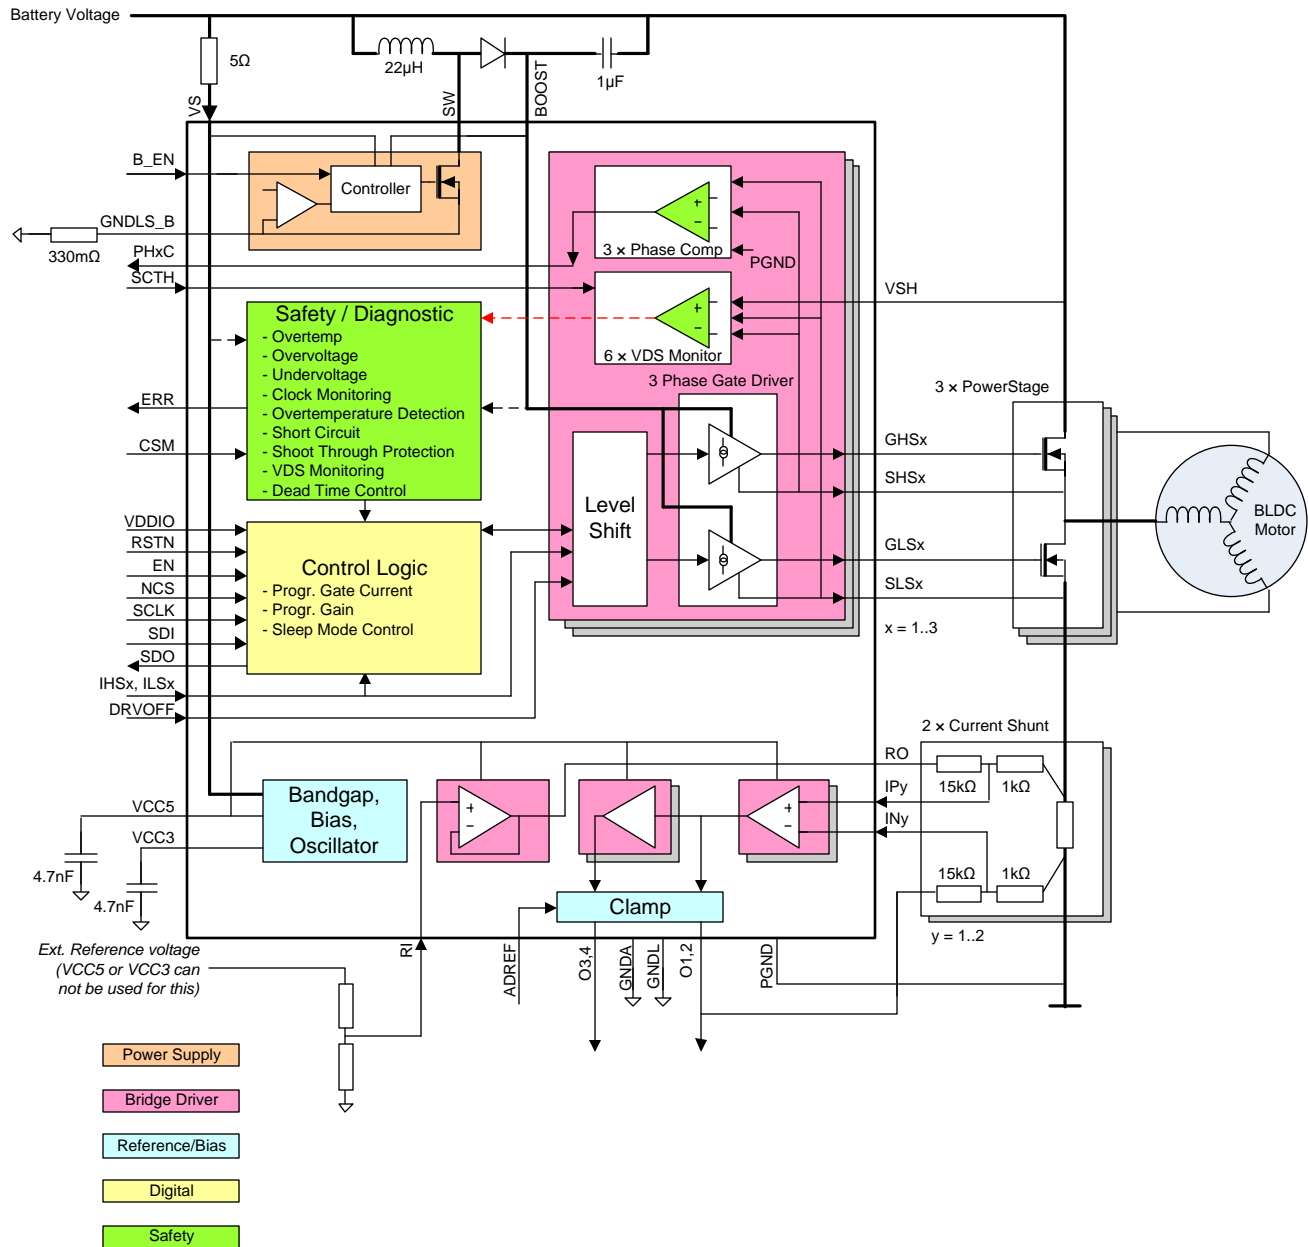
Battery Voltage

5Ω

22µH

1µF

VS

SW

BOOST

B_EN

Controller

GNDLS_B

330mΩ

PHxC

SCTH

3 × Phase Comp

PGND

6 × VDS Monitor

VSH

Safety / Diagnostic
- Overtemp
- Overvoltage
- Undervoltage
- Clock Monitoring
- Overtemperature Detection
- Short Circuit
- Shoot Through Protection
- VDS Monitoring
- Dead Time Control

3 Phase Gate Driver

3 × PowerStage

ERR

CSM

GHSx

SHSx

Level Shift

BLDC Motor

VDDIO

RSTN

EN

NCS

SCLK

SDI

SDO

Control Logic
- Progr. Gate Current
- Progr. Gain
- Sleep Mode Control

GLSx

SLSx

x = 1..3

IHSx, ILSx

DRVOFF

2 × Current Shunt

RO

IPy

INy

15kΩ

1kΩ

15kΩ

1kΩ

y = 1..2

VCC5

VCC3

Bandgap, Bias, Oscillator

4.7nF

4.7nF

Clamp

Ext. Reference voltage (VCC5 or VCC3 can not be used for this)

RI

ADREF

O3,4

GNDA

GNDL

O1,2

PGND

Power Supply

Bridge Driver

Reference/Bias

Digital

Safety